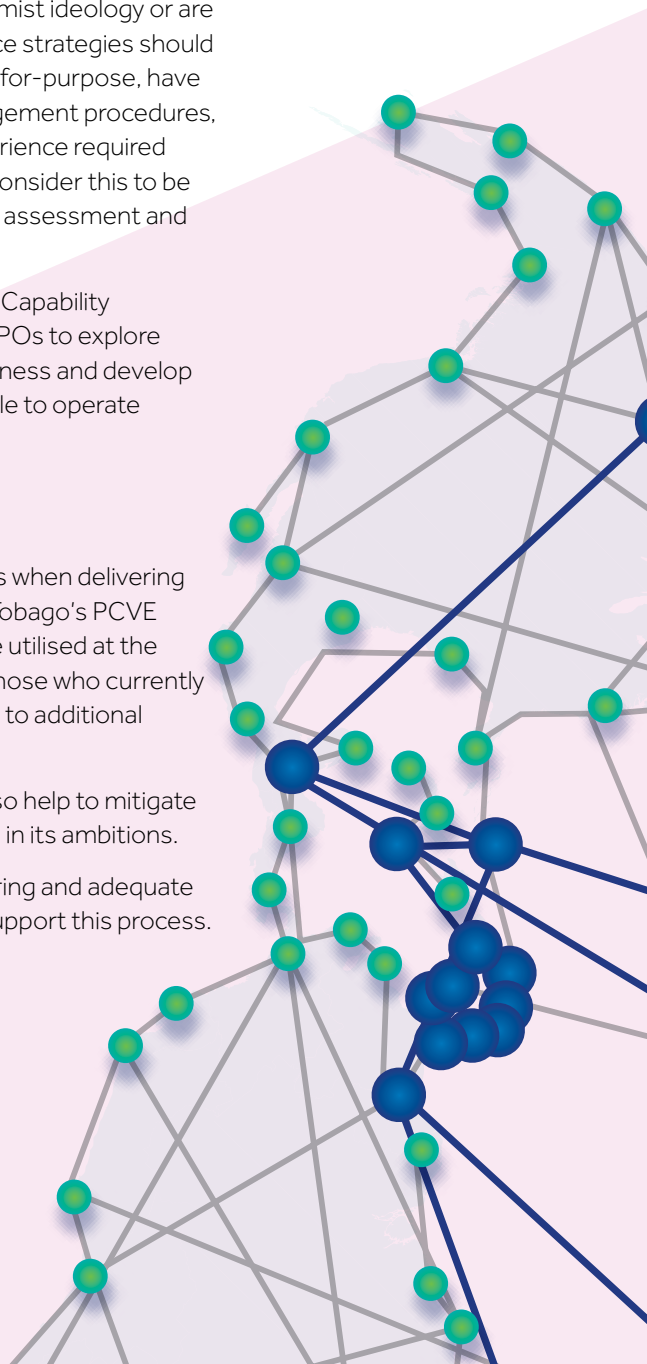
mist ideology or are ce strategies should for-purpose, have gement procedures, rience required onsider this to be assessment and

Capability POs to explore ness and develop le to operate

s when delivering obago's PCVE e utilised at the hose who currently to additional

so help to mitigate in its ambitions.

ring and adequate upport this process.